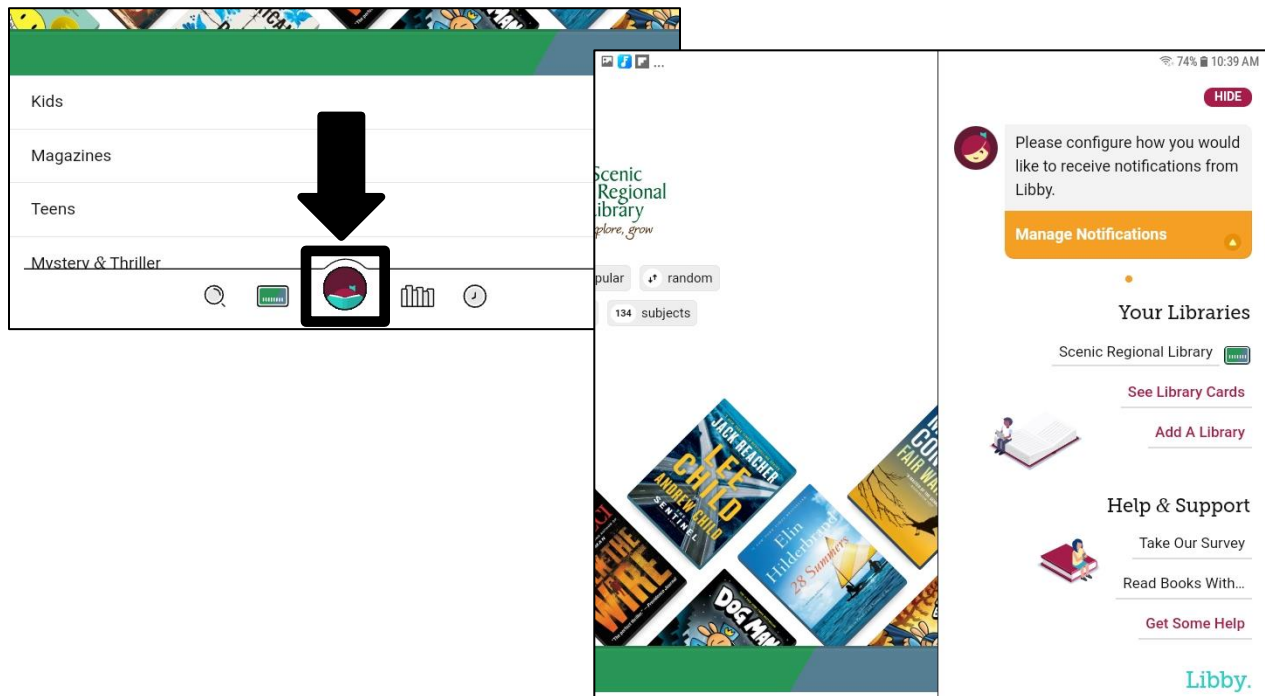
Kids

Magazines

Teens

Mystery & Thriller

74% 10:39 AM

Scenic Regional Library

plore, grow

pular

random

134 subjects

JACK REACHER

LEE CHILD

ANDREW CHILD

SENTINEL

Elin Hilderbrand

28 Summers

DOG MAN

HIDE

Please configure how you would like to receive notifications from Libby.

Manage Notifications

Your Libraries

Scenic Regional Library

See Library Cards

Add A Library

Help & Support

Take Our Survey

Read Books With…

Get Some Help

Libby.